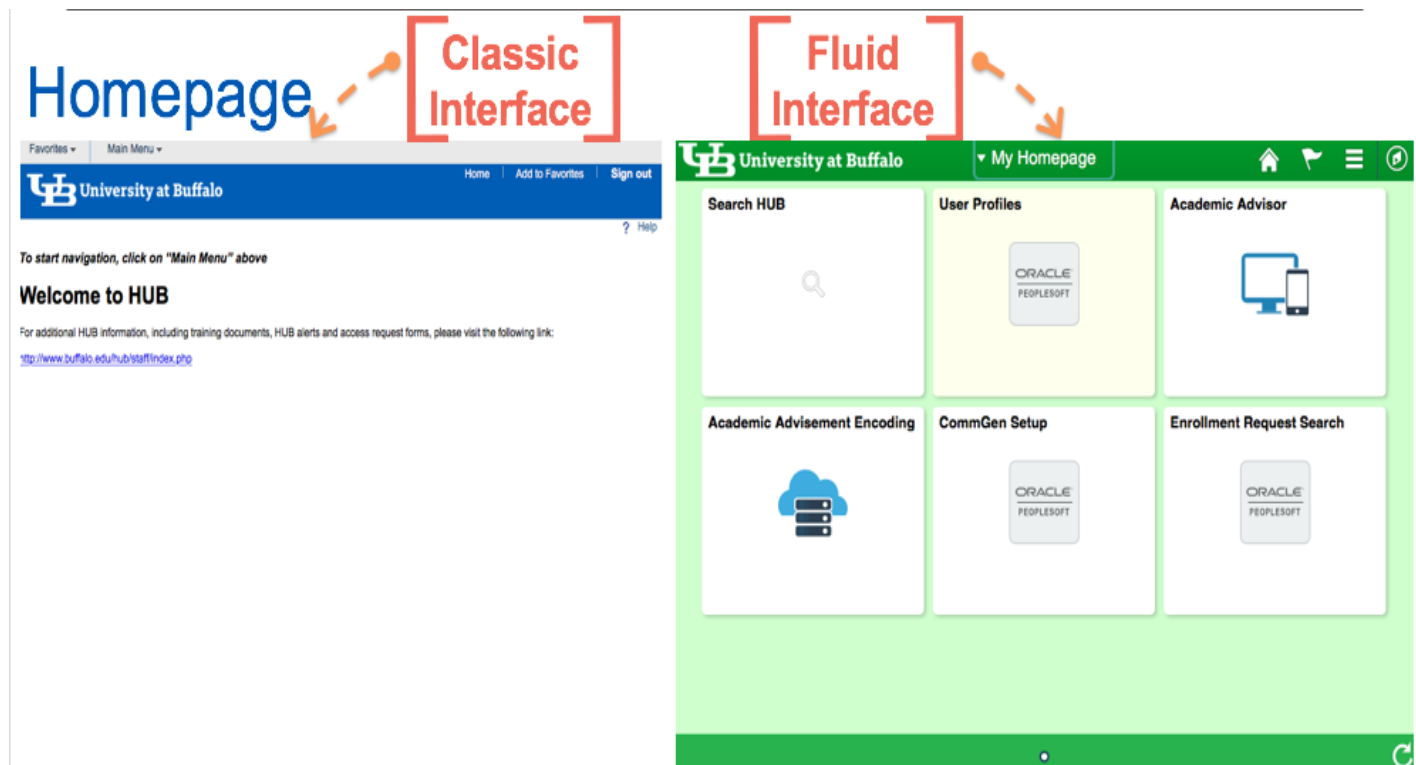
Homepage

Classic Interface

Fluid Interface

Favorites ▾ Main Menu ▾

UB University at Buffalo

Home | Add to Favorites | Sign out

? Help

To start navigation, click on "Main Menu" above

Welcome to HUB

For additional HUB information, including training documents, HUB alerts and access request forms, please visit the following link:

http://www.buffalo.edu/hub/staff/index.php

UB University at Buffalo

▾ My Homepage

Search HUB

User Profiles

ORACLE PEOPLESOFT

Academic Advisor

Academic Advisement Encoding

CommGen Setup

ORACLE PEOPLESOFT

Enrollment Request Search

ORACLE PEOPLESOFT